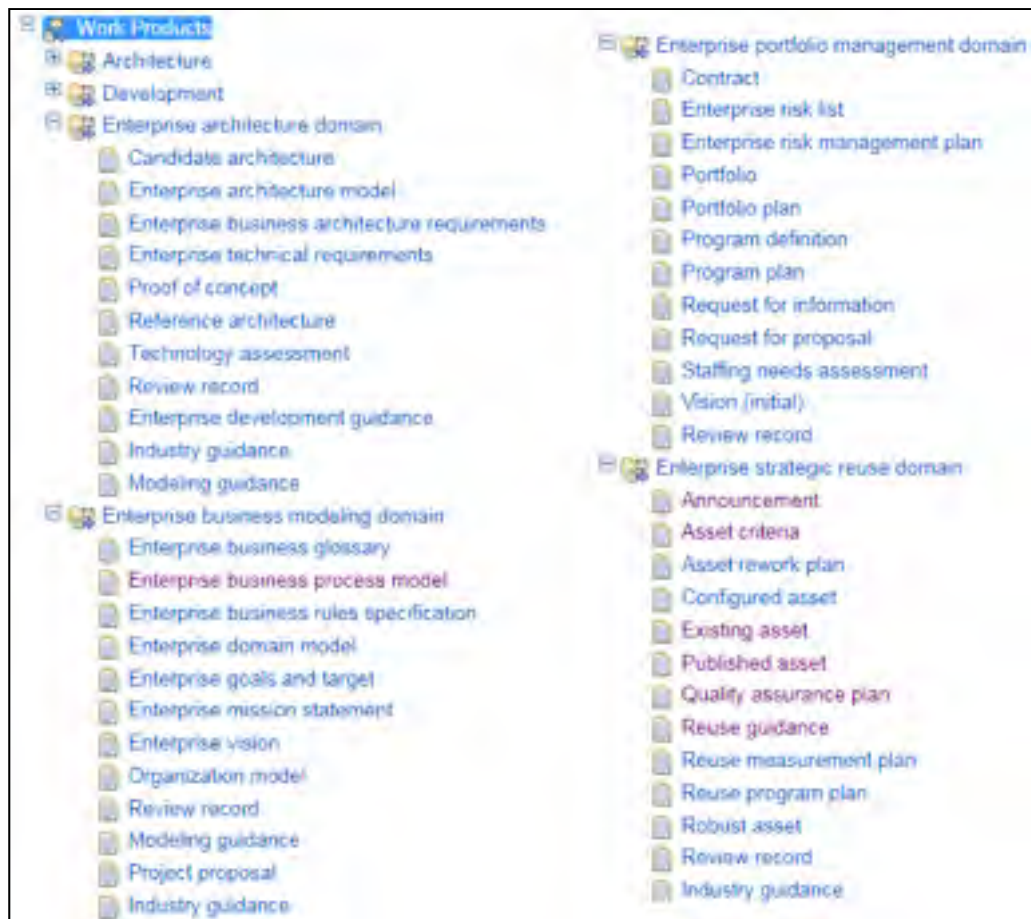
Work Products
Architecture
Development
Enterprise architecture domain
Candidate architecture
Enterprise architecture model
Enterprise business architecture requirements
Enterprise technical requirements
Proof of concept
Reference architecture
Technology assessment
Review record
Enterprise development guidance
Industry guidance
Modeling guidance
Enterprise business modeling domain
Enterprise business glossary
Enterprise business process model
Enterprise business rules specification
Enterprise domain model
Enterprise goals and target
Enterprise mission statement
Enterprise vision
Organization model
Review record
Modeling guidance
Project proposal
Industry guidance

Enterprise portfolio management domain
Contract
Enterprise risk list
Enterprise risk management plan
Portfolio
Portfolio plan
Program definition
Program plan
Request for information
Request for proposal
Staffing needs assessment
Vision (initial)
Review record
Enterprise strategic reuse domain
Announcement
Asset criteria
Asset rework plan
Configured asset
Existing asset
Published asset
Quality assurance plan
Reuse guidance
Reuse measurement plan
Reuse program plan
Robust asset
Review record
Industry guidance